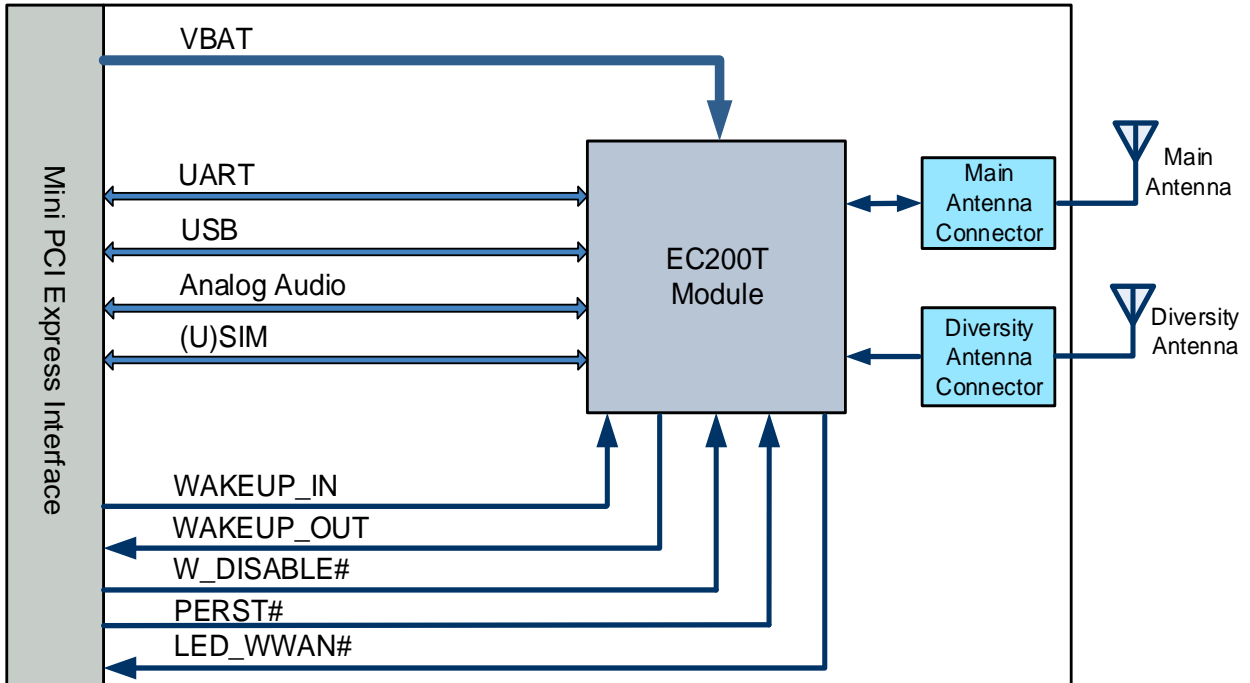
Mini PCI Express Interface

VBAT

UART

USB

Analog Audio

(U)SIM

EC200T Module

Main Antenna Connector

Main Antenna

Diversity Antenna Connector

Diversity Antenna

WAKEUP_IN

WAKEUP_OUT

W_DISABLE#

PERST#

LED_WWAN#